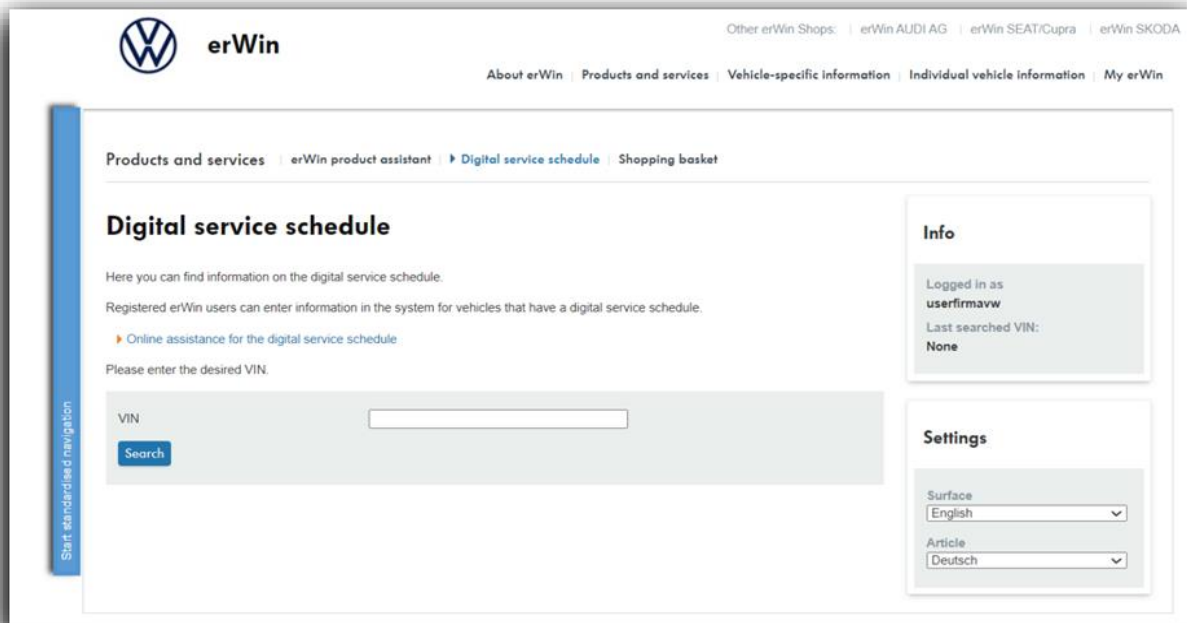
erWin

Other erWin Shops: | erWin AUDI AG | erWin SEAT/Cupra | erWin SKODA

About erWin | Products and services | Vehicle-specific information | Individual vehicle information | My erWin

Start standardised navigation

Products and services | erWin product assistant | Digital service schedule | Shopping basket

Digital service schedule

Here you can find information on the digital service schedule.

Registered erWin users can enter information in the system for vehicles that have a digital service schedule.

Online assistance for the digital service schedule

Please enter the desired VIN.

VIN

Search

Info

Logged in as
userfirmavw
Last searched VIN:
None

Settings

Surface
English

Article
Deutsch